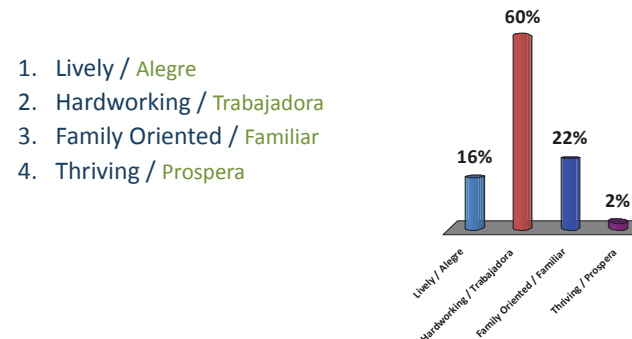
1. Lively / Alegre
2. Hardworking / Trabajadora
3. Family Oriented / Familiar
4. Thriving / Prospera

60%

16%

22%

2%

Lively / Alegre

Hardworking / Trabajadora

Family Oriented / Familiar

Thriving / Prospera